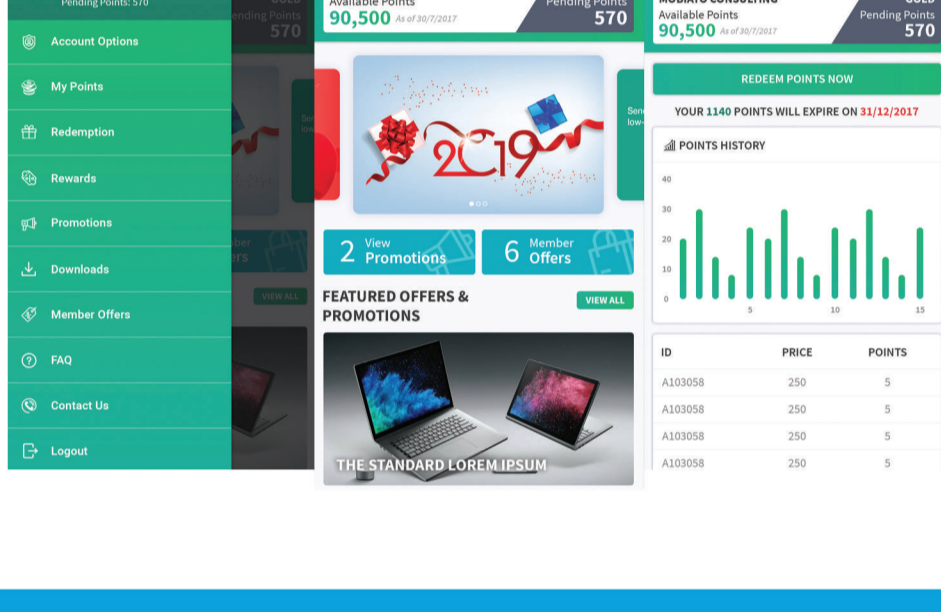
Pending Points: 570

Account Options

My Points

Redemption

Rewards

Promotions

Downloads

Member Offers

FAQ

Contact Us

Logout

Available Points
90,500 As of 30/7/2017
Pending Points
570

2019

2 View Promotions

6 Member Offers

FEATURED OFFERS & PROMOTIONS

VIEW ALL

THE STANDARD LOREM IPSUM

MOBIATO CONSULTING
GOLD
Available Points
90,500 As of 30/7/2017
Pending Points
570

REDEEM POINTS NOW

YOUR 1140 POINTS WILL EXPIRE ON 31/12/2017

POINTS HISTORY

40
30
20
10
0
5
10
15

| ID | PRICE | POINTS |
|---|---|---|
| A103058 | 250 | 5 |
| A103058 | 250 | 5 |
| A103058 | 250 | 5 |
| A103058 | 250 | 5 |